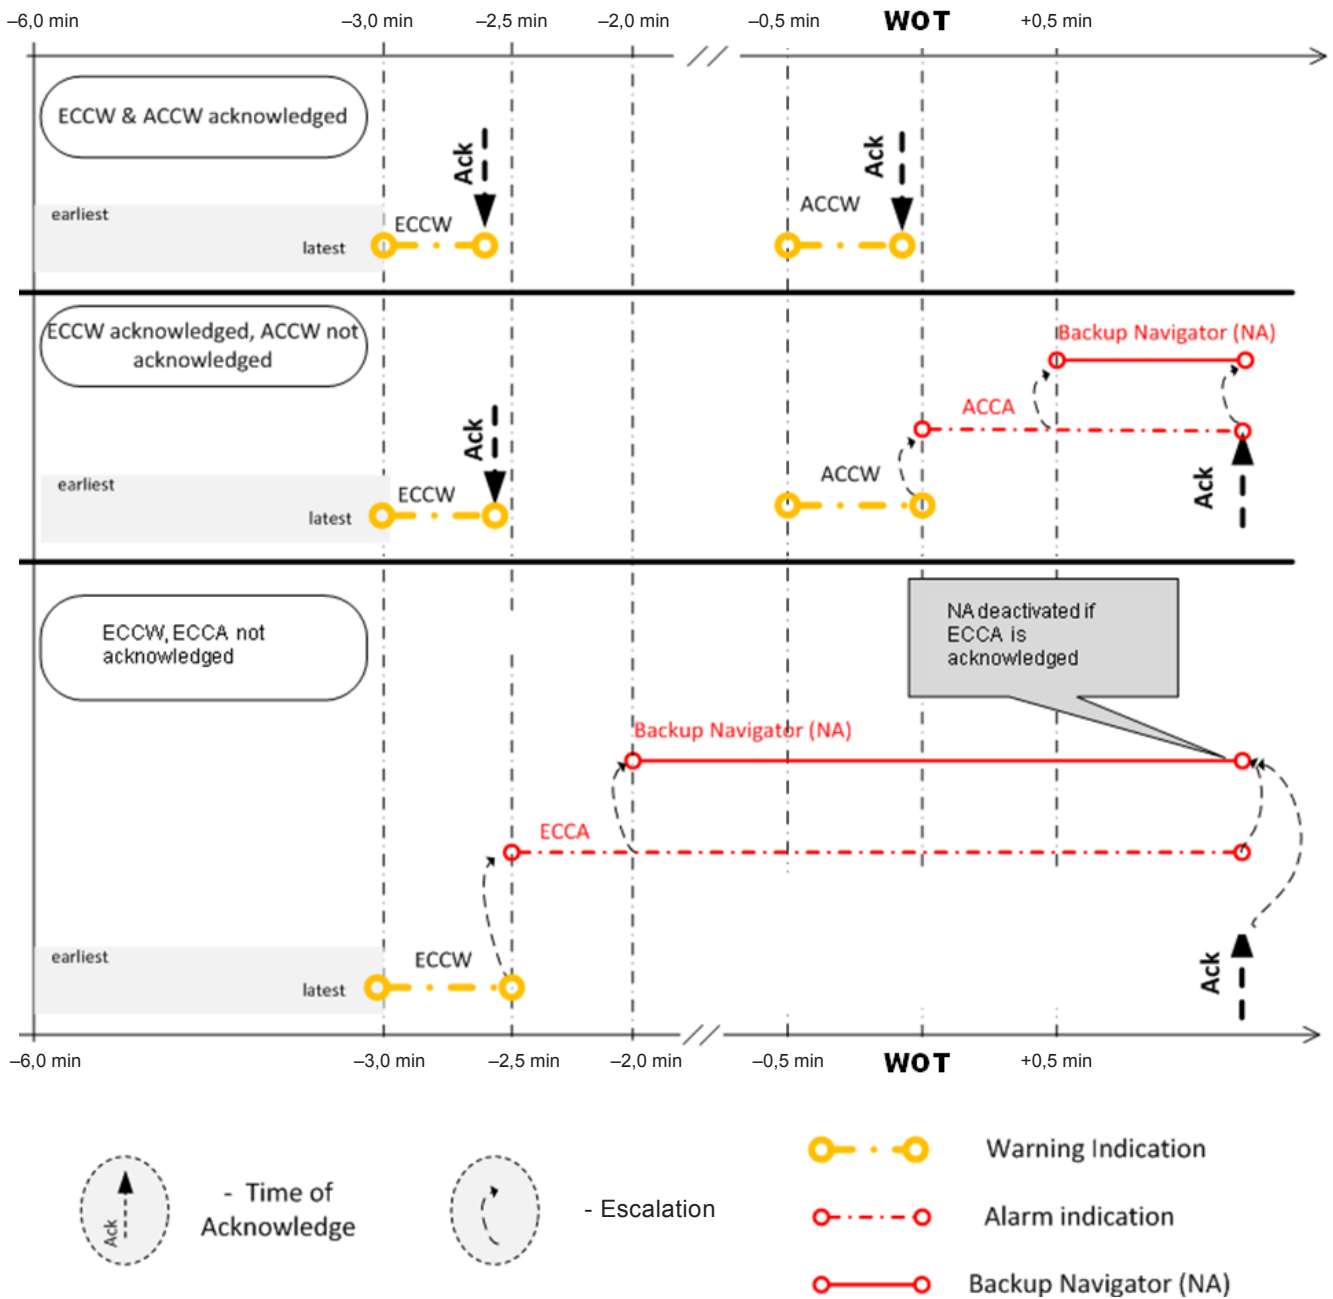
–6,0 min –3,0 min –2,5 min –2,0 min –0,5 min WOT +0,5 min

ECCW & ACCW acknowledged

Ack

Ack

earliest

latest

ECCW

ACCW

ECCW acknowledged, ACCW not acknowledged

Backup Navigator (NA)

ACCA

Ack

ACCW

Ack

earliest

ECCW

latest

ECCW, ECCA not acknowledged

NA deactivated if ECCA is acknowledged

Backup Navigator (NA)

ECCA

earliest

ECCW

latest

Ack

–6,0 min –3,0 min –2,5 min –2,0 min –0,5 min WOT +0,5 min

Ack

- Time of Acknowledge

- Escalation

Warning Indication

Alarm indication

Backup Navigator (NA)